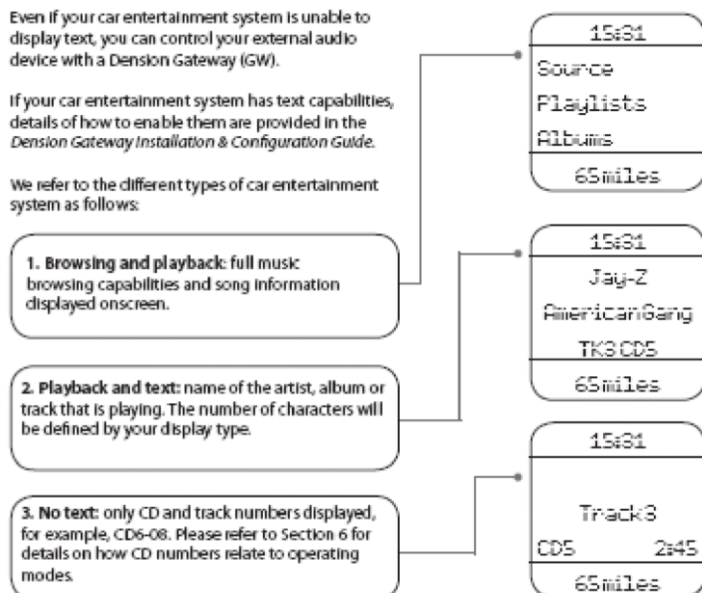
Even if your car entertainment system is unable to display text, you can control your external audio device with a Dension Gateway (GW).

If your car entertainment system has text capabilities, details of how to enable them are provided in the *Dension Gateway Installation & Configuration Guide*.

We refer to the different types of car entertainment system as follows:

**1. Browsing and playback:** full music browsing capabilities and song information displayed onscreen.

**2. Playback and text:** name of the artist, album or track that is playing. The number of characters will be defined by your display type.

**3. No text:** only CD and track numbers displayed, for example, CD6-08. Please refer to Section 6 for details on how CD numbers relate to operating modes.

15:31
Source
Playlists
Albums
65miles

15:31
Jay-Z
AmericanGang
TK3 CD5
65miles

15:31
Track3
CD5 2:45
65miles